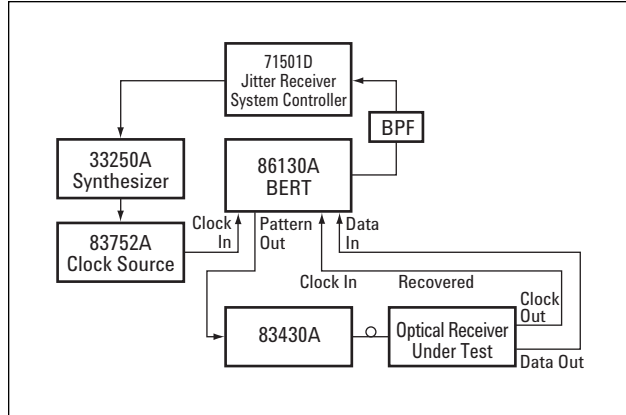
71501D
Jitter Receiver
System Controller

BPF

33250A
Synthesizer

86130A
BERT

83752A
Clock Source

Clock In

Pattern Out

Data In

Clock In

Recovered

Clock Out

83430A

Optical Receiver
Under Test

Data Out